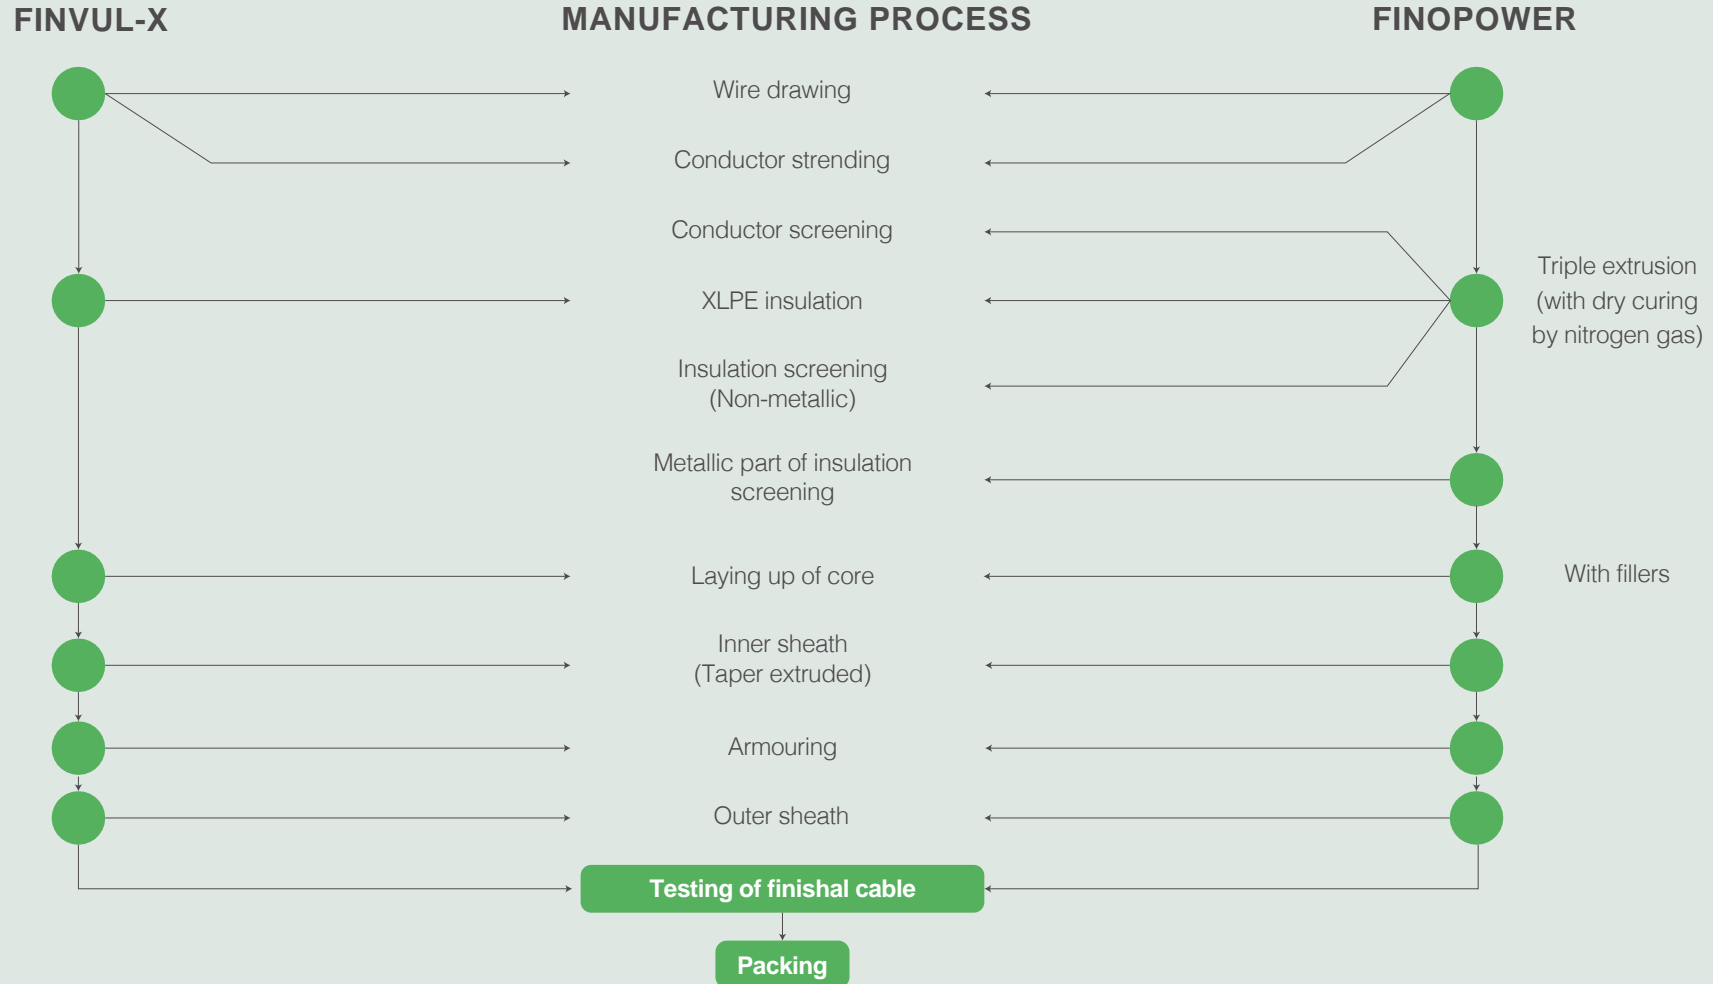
FINVUL-X

MANUFACTURING PROCESS

FINOPOWER

Wire drawing

Conductor strending

Conductor screening

Triple extrusion (with dry curing by nitrogen gas)

XLPE insulation

Insulation screening (Non-metallic)

Metallic part of insulation screening

Laying up of core

With fillers

Inner sheath (Taper extruded)

Armouring

Outer sheath

Testing of finishal cable

Packing